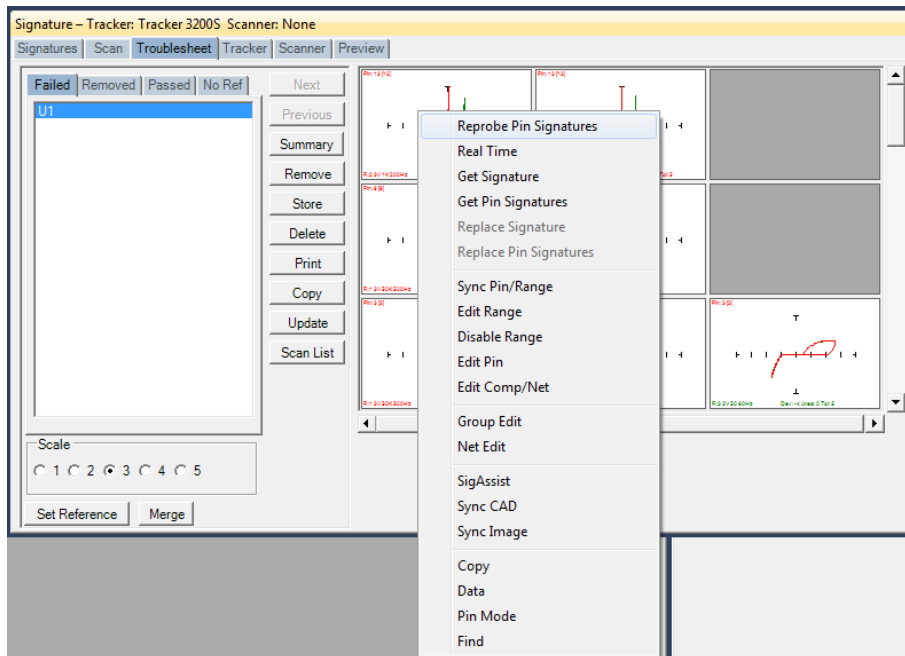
Signature – Tracker: Tracker 3200S Scanner: None

Signatures | Scan | Troubleshoot | Tracker | Scanner | Preview

Failed | Removed | Passed | No Ref

U1

Next
Previous
Summary
Remove
Store
Delete
Print
Copy
Update
Scan List

Scale
1 2 3 4 5

Set Reference
Merge

Pin 1 [1]
Pin 1 [1]
Pin 2 [2]
Pin 3 [3]
Pin 3 [3]

Reprobe Pin Signatures
Real Time
Get Signature
Get Pin Signatures
Replace Signature
Replace Pin Signatures
Sync Pin/Range
Edit Range
Disable Range
Edit Pin
Edit Comp/Net
Group Edit
Net Edit
SigAssist
Sync CAD
Sync Image
Copy
Data
Pin Mode
Find